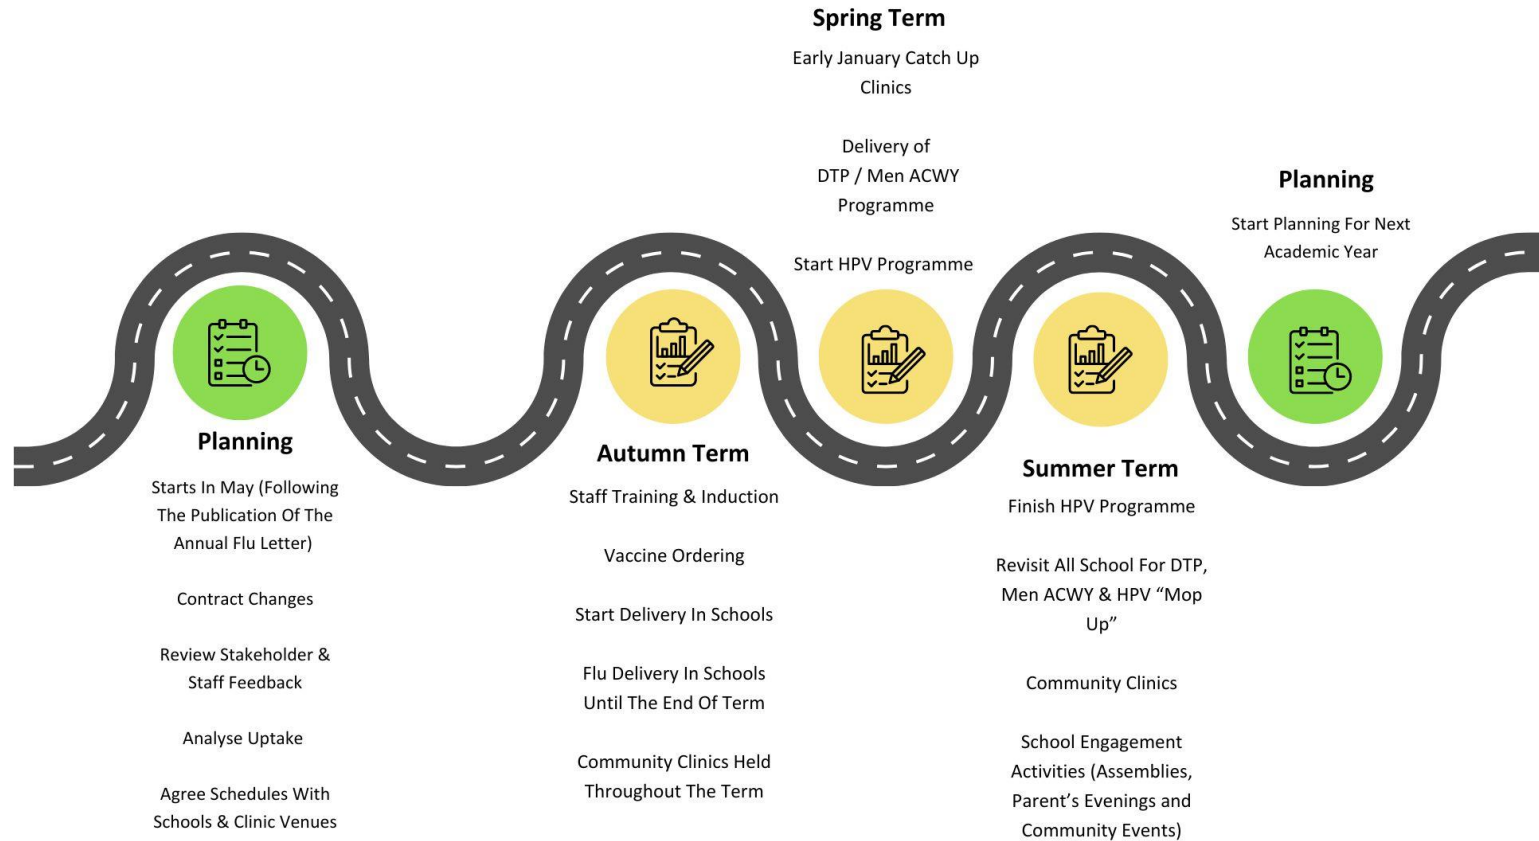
Planning

Starts In May (Following The Publication Of The Annual Flu Letter)

Contract Changes

Review Stakeholder & Staff Feedback

Analyse Uptake

Agree Schedules With Schools & Clinic Venues

Autumn Term

Staff Training & Induction

Vaccine Ordering

Start Delivery In Schools

Flu Delivery In Schools Until The End Of Term

Community Clinics Held Throughout The Term

Spring Term

Early January Catch Up Clinics

Delivery of DTP / Men ACWY Programme

Start HPV Programme

Summer Term

Finish HPV Programme

Revisit All School For DTP, Men ACWY & HPV “Mop Up”

Community Clinics

School Engagement Activities (Assemblies, Parent’s Evenings and Community Events)

Planning

Start Planning For Next Academic Year